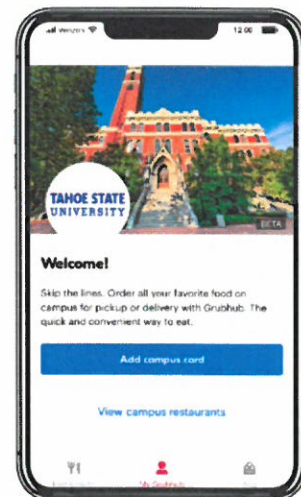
Verizon
12:00

TAHOE STATE UNIVERSITY

BETA

Welcome!

Skip the lines. Order all your favorite food on campus for pickup or delivery with Grubhub. The quick and convenient way to eat.

Add campus card

View campus restaurants

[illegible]
My Grubhub
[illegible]